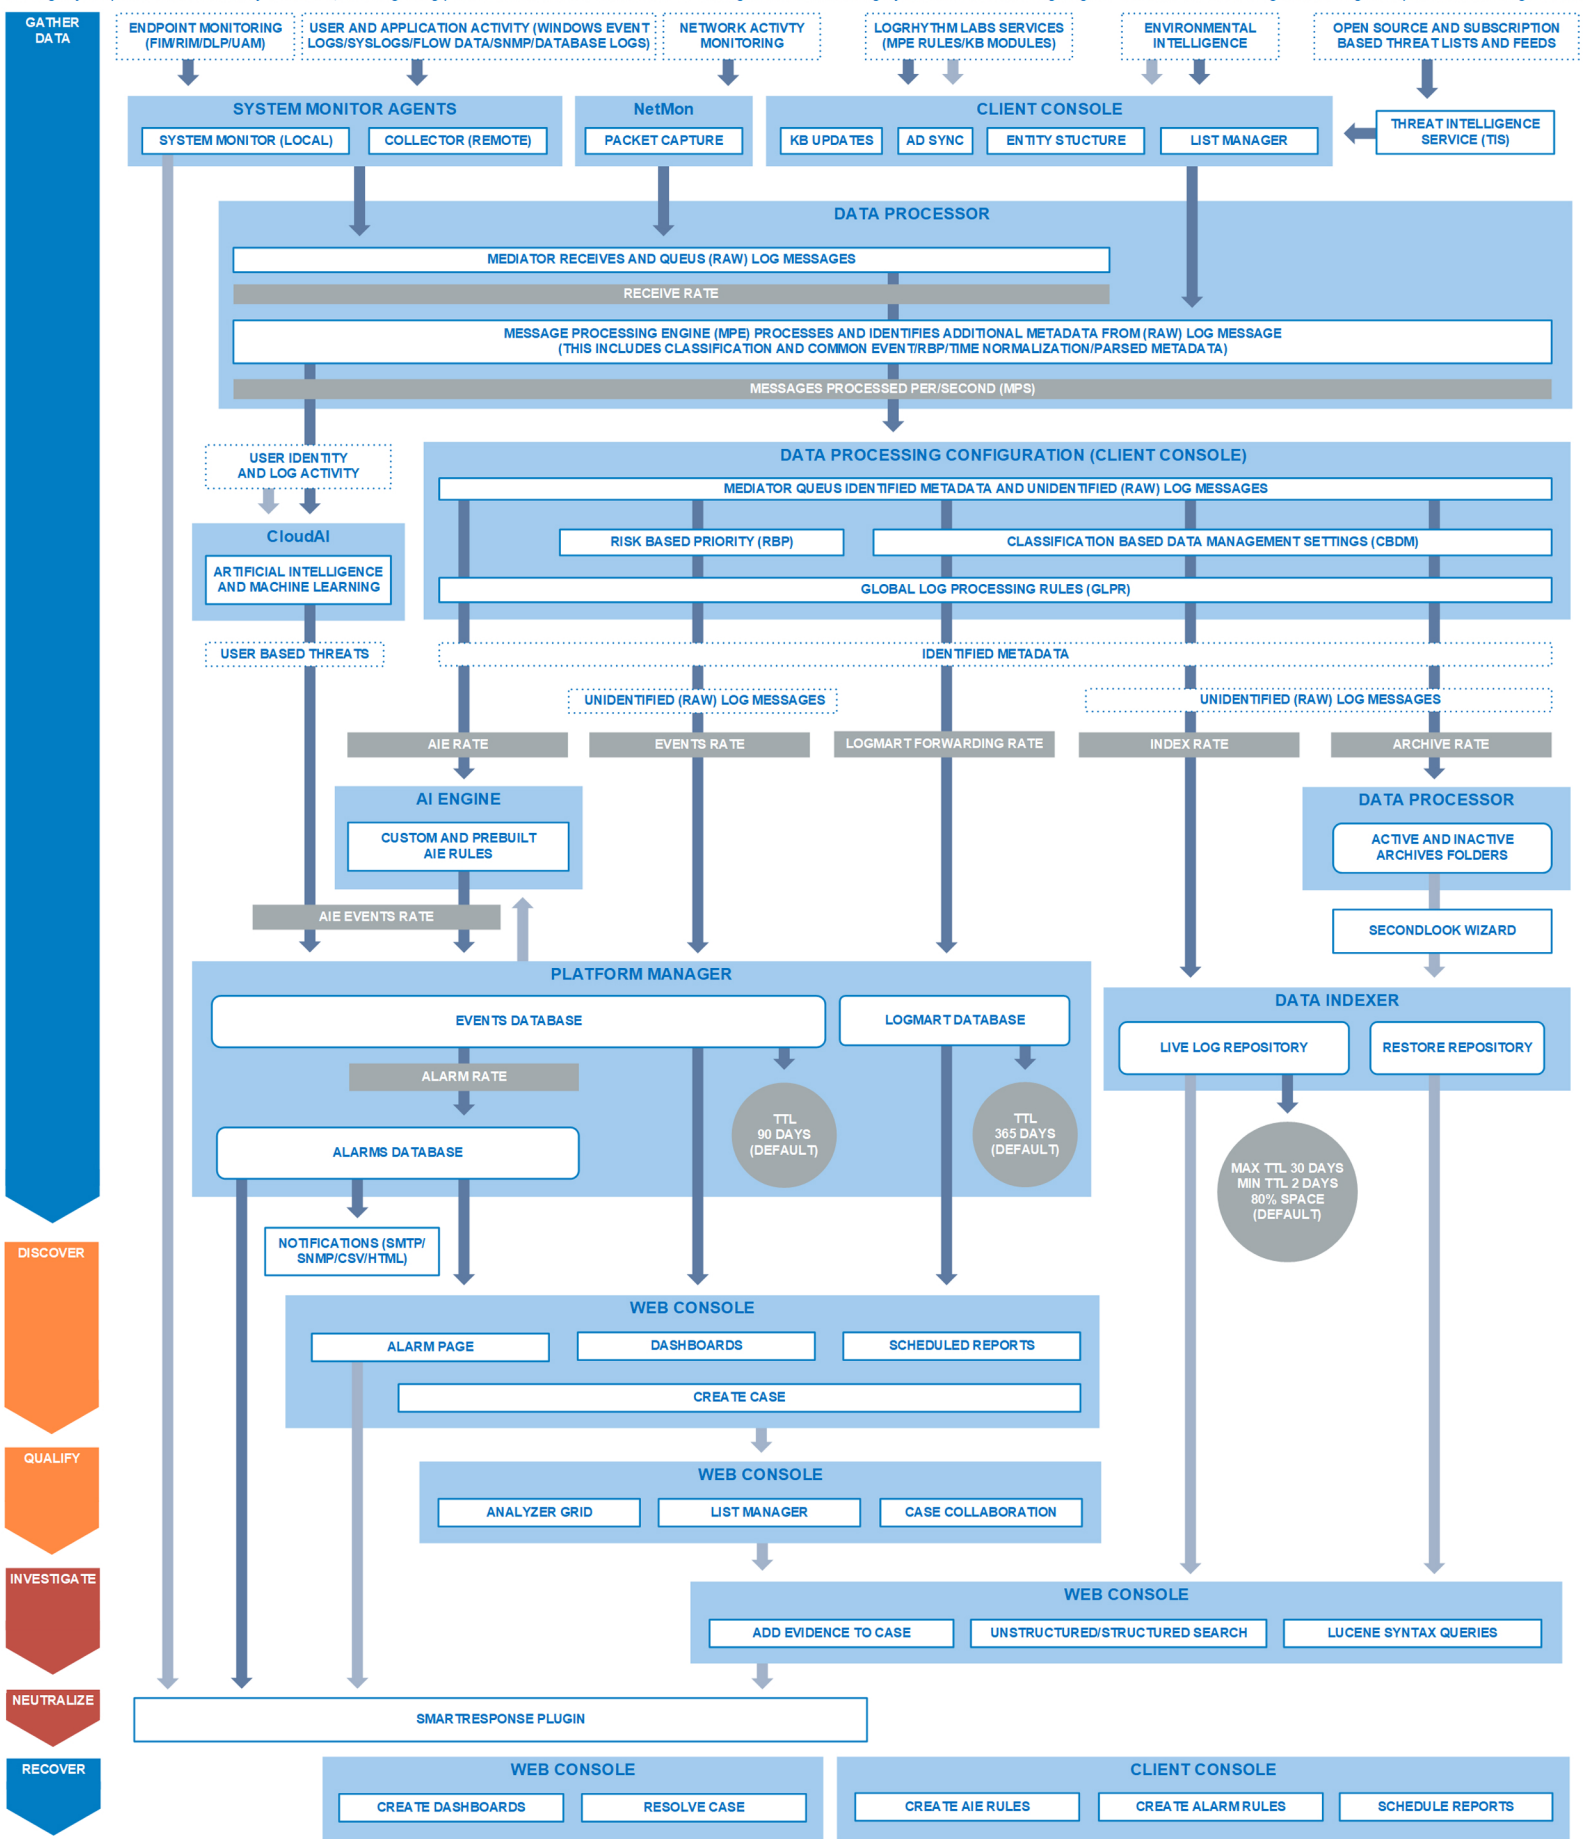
GATHER DATA

ENDPOINT MONITORING (FIM/RIM/DLP/UAM)

USER AND APPLICATION ACTIVITY (WINDOWS EVENT LOGS/SYSLOGS/FLOW DATA/SNMP/DATABASE LOGS)

NETWORK ACTIVTY MONITORING

LOGRHYTHM LABS SERVICES (MPE RULES/KB MODULES)

ENVIRONMENTAL INTELLIGENCE

OPEN SOURCE AND SUBSCRIPTION BASED THREAT LISTS AND FEEDS

SYSTEM MONITOR AGENTS

SYSTEM MONITOR (LOCAL)

COLLECTOR (REMOTE)

NetMon

PACKET CAPTURE

CLIENT CONSOLE

KB UPDATES

AD SYNC

ENTITY STUCTURE

LIST MANAGER

THREAT INTELLIGENCE SERVICE (TIS)

DATA PROCESSOR

MEDIATOR RECEIVES AND QUEUS (RAW) LOG MESSAGES

RECEIVE RATE

MESSAGE PROCESSING ENGINE (MPE) PROCESSES AND IDENTIFIES ADDITIONAL METADATA FROM (RAW) LOG MESSAGE (THIS INCLUDES CLASSIFICATION AND COMMON EVENT/RBP/TIME NORMALIZATION/PARSED METADATA)

MESSAGES PROCESSED PER/SECOND (MPS)

USER IDENTITY AND LOG ACTIVITY

CloudAI

ARTIFICIAL INTELLIGENCE AND MACHINE LEARNING

USER BASED THREATS

DATA PROCESSING CONFIGURATION (CLIENT CONSOLE)

MEDIATOR QUEUS IDENTIFIED METADATA AND UNIDENTIFIED (RAW) LOG MESSAGES

RISK BASED PRIORITY (RBP)

CLASSIFICATION BASED DATA MANAGEMENT SETTINGS (CBDM)

GLOBAL LOG PROCESSING RULES (GLPR)

IDENTIFIED METADATA

UNIDENTIFIED (RAW) LOG MESSAGES

UNIDENTIFIED (RAW) LOG MESSAGES

AIE RATE

EVENTS RATE

LOGMART FORWARDING RATE

INDEX RATE

ARCHIVE RATE

AI ENGINE

CUSTOM AND PREBUILT AIE RULES

DATA PROCESSOR

ACTIVE AND INACTIVE ARCHIVES FOLDERS

AIE EVENTS RATE

SECONDLOOK WIZARD

PLATFORM MANAGER

EVENTS DATABASE

LOGMART DATABASE

DATA INDEXER

LIVE LOG REPOSITORY

RESTORE REPOSITORY

ALARM RATE

TTL 90 DAYS (DEFAULT)

TTL 365 DAYS (DEFAULT)

ALARMS DATABASE

MAX TTL 30 DAYS MIN TTL 2 DAYS 80% SPACE (DEFAULT)

DISCOVER

NOTIFICATIONS (SMTP/ SNMP/CSV/HTML)

WEB CONSOLE

ALARM PAGE

DASHBOARDS

SCHEDULED REPORTS

CREATE CASE

QUALIFY

WEB CONSOLE

ANALYZER GRID

LIST MANAGER

CASE COLLABORATION

INVESTIGATE

WEB CONSOLE

ADD EVIDENCE TO CASE

UNSTRUCTURED/STRUCTURED SEARCH

LUCENE SYNTAX QUERIES

NEUTRALIZE

SMARTRESPONSE PLUGIN

RECOVER

WEB CONSOLE

CREATE DASHBOARDS

RESOLVE CASE

CLIENT CONSOLE

CREATE AIE RULES

CREATE ALARM RULES

SCHEDULE REPORTS